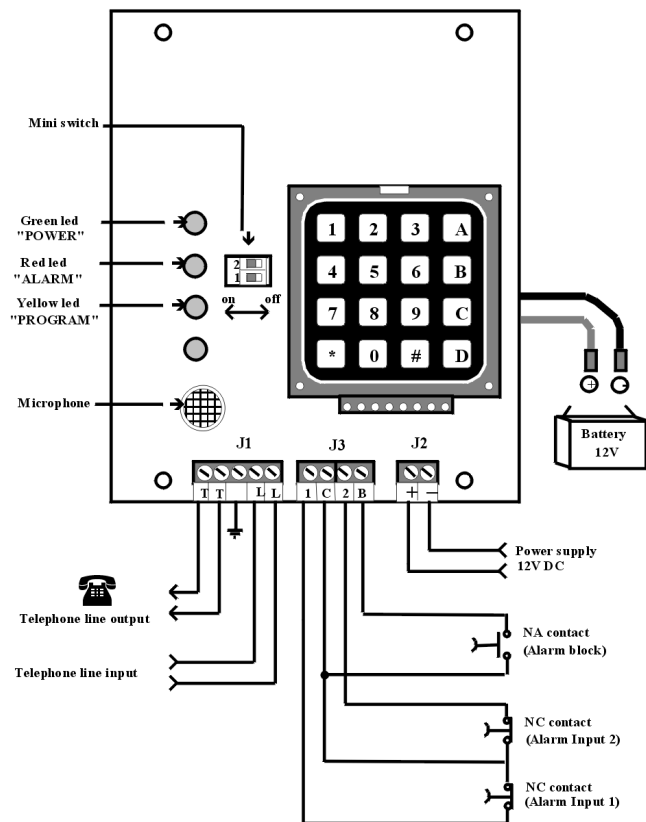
Mini switch

Green led "POWER"

Red led "ALARM"

Yellow led "PROGRAM"

2
1

on off

| 1 | 2 | 3 | A |
|---|---|---|---|
| 4 | 5 | 6 | B |
| 7 | 8 | 9 | C |
| * | 0 | # | D |

Microphone

Battery 12V

J1

J3

J2

T T L L

1 C 2 B

+ −

Power supply 12V DC

Telephone line output

Telephone line input

NA contact (Alarm block)

NC contact (Alarm Input 2)

NC contact (Alarm Input 1)